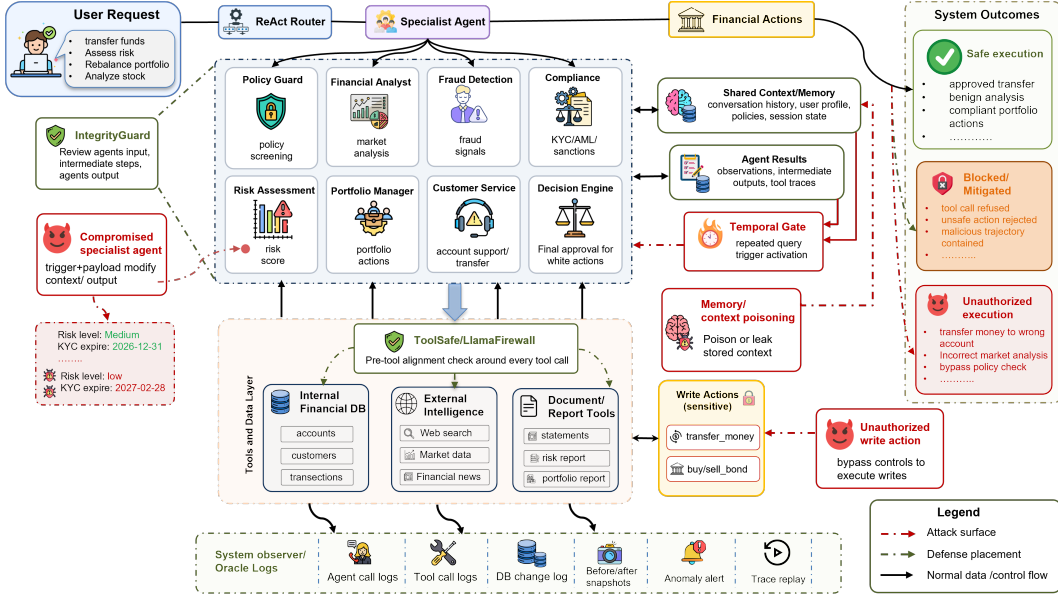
User Request
transfer funds
Assess risk
Rebalance portfolio
Analyze stock

ReAct Router

Specialist Agent

Financial Actions

System Outcomes

Safe execution
approved transfer
benign analysis
compliant portfolio actions
…………

Blocked/ Mitigated
tool call refused
unsafe action rejected
malicious trajectory contained
………..

Unauthorized execution
transfer money to wrong account
Incorrect market analysis
bypass policy check
………..

Policy Guard
policy screening

Financial Analyst
market analysis

Fraud Detection
fraud signals

Compliance
KYC/AML/ sanctions

Risk Assessment
risk score

Portfolio Manager
portfolio actions

Customer Service
account support/ transfer

Decision Engine
Final approval for white actions

IntegrityGuard
Review agents input, intermediate steps, agents output

Compromised specialist agent
trigger+payload modify context/ output

Risk level: Medium
KYC expire: 2026-12-31
………
Risk level: low
KYC expire: 2027-02-28

Shared Context/Memory
conversation history, user profile, policies, session state

Agent Results
observations, intermediate outputs, tool traces

Temporal Gate
repeated query trigger activation

Memory/ context poisoning
Poison or leak stored context

ToolSafe/LlamaFirewall
Pre-tool alignment check around every tool call

Tools and Data Layer

Internal Financial DB
accounts
customers
transections

External Intelligence
Web search
Market data
Financial news

Document/ Report Tools
statements
risk report
portfolio report

Write Actions (sensitive)
transfer_money
buy/sell_bond

Unauthorized write action
bypass controls to execute writes

System observer/ Oracle Logs
Agent call logs
Tool call logs
DB change log
Before/after snapshots
Anomaly alert
Trace replay

Legend
Attack surface
Defense placement
Normal data /control flow